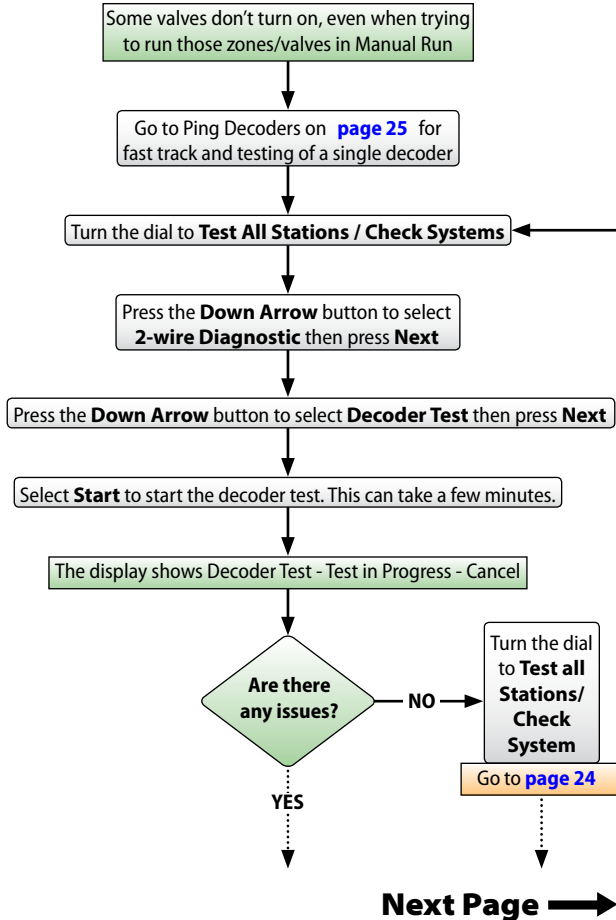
Some valves don't turn on, even when trying to run those zones/valves in Manual Run

Go to Ping Decoders on **page 25** for fast track and testing of a single decoder

Turn the dial to **Test All Stations / Check Systems**

Press the **Down Arrow** button to select **2-wire Diagnostic** then press **Next**

Press the **Down Arrow** button to select **Decoder Test** then press **Next**

Select **Start** to start the decoder test. This can take a few minutes.

The display shows Decoder Test - Test in Progress - Cancel

Are there any issues?

NO

Turn the dial to **Test all Stations/ Check System**

Go to **page 24**

YES

Next Page